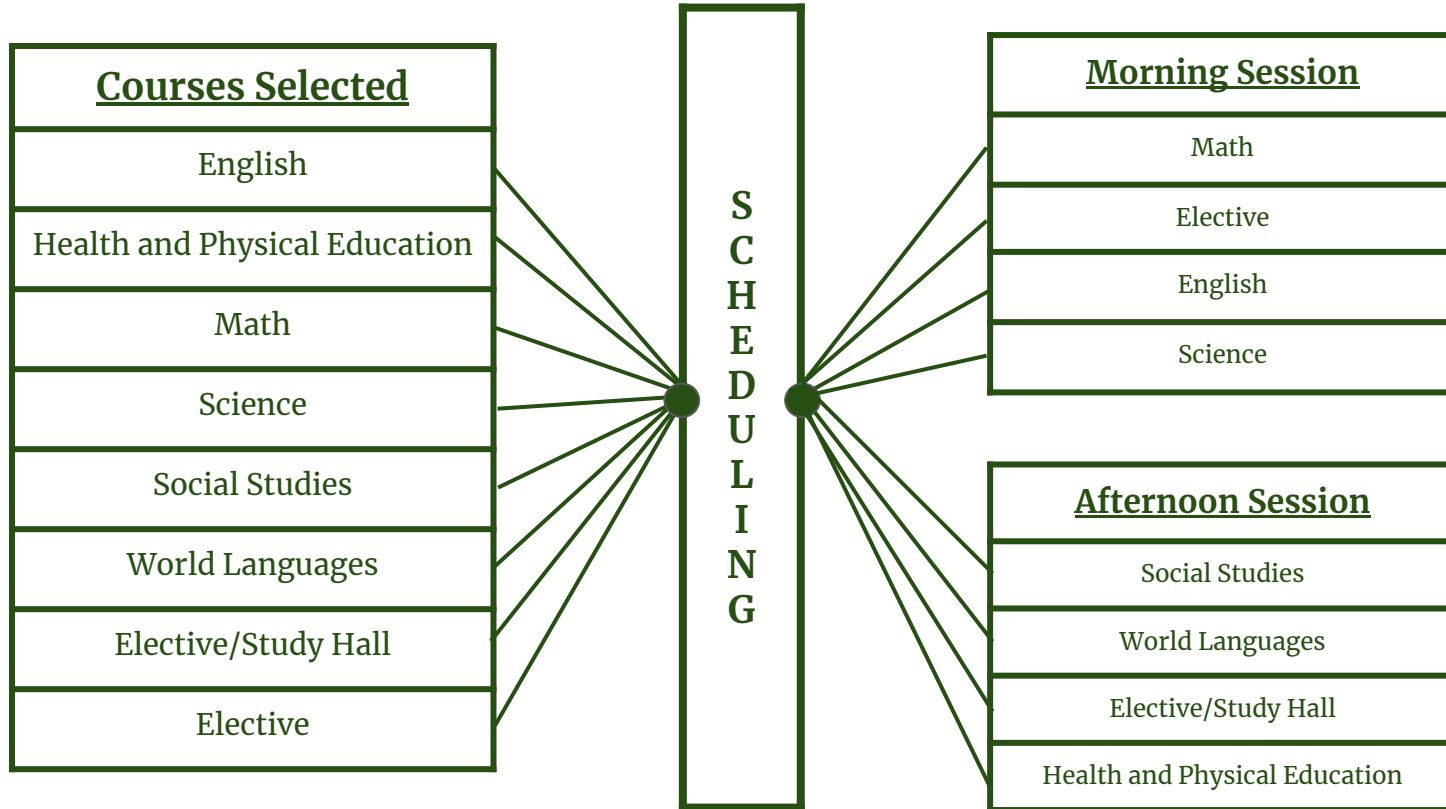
| Courses Selected |
|---|
| English |
| Health and Physical Education |
| Math |
| Science |
| Social Studies |
| World Languages |
| Elective/Study Hall |
| Elective |

SCHEDULING

| Morning Session |
|---|
| Math |
| Elective |
| English |
| Science |

| Afternoon Session |
|---|
| Social Studies |
| World Languages |
| Elective/Study Hall |
| Health and Physical Education |